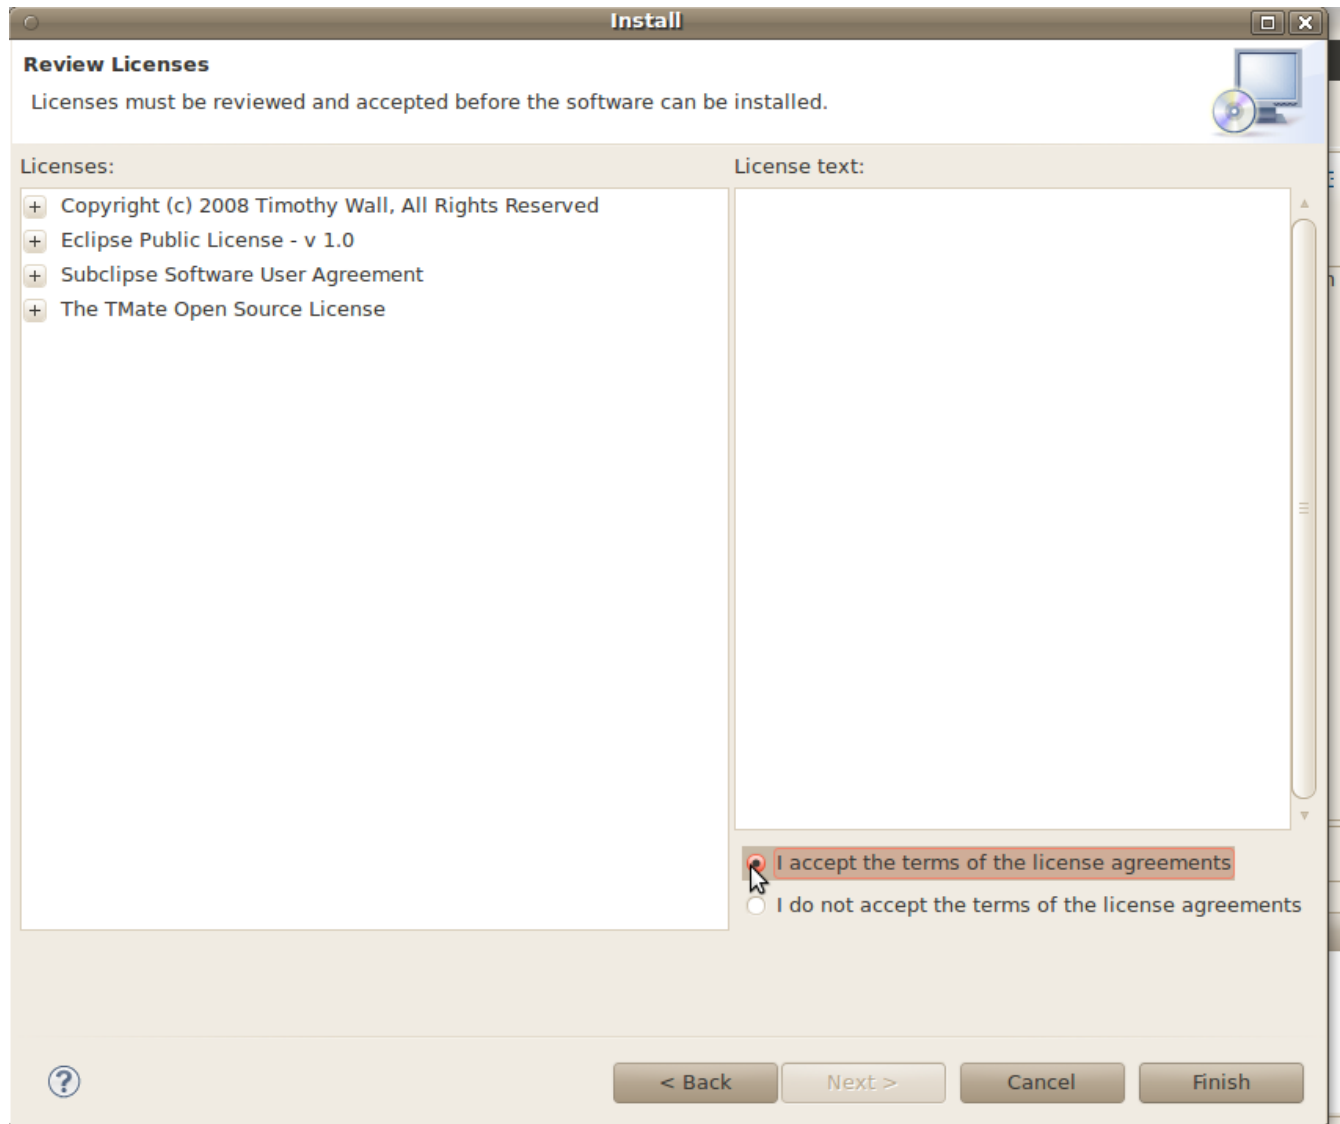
Install

Review Licenses

Licenses must be reviewed and accepted before the software can be installed.

Licenses:

+ Copyright (c) 2008 Timothy Wall, All Rights Reserved
+ Eclipse Public License - v 1.0
+ Subclipse Software User Agreement
+ The TMate Open Source License

License text:

I accept the terms of the license agreements
I do not accept the terms of the license agreements

?

< Back   Next >   Cancel   Finish